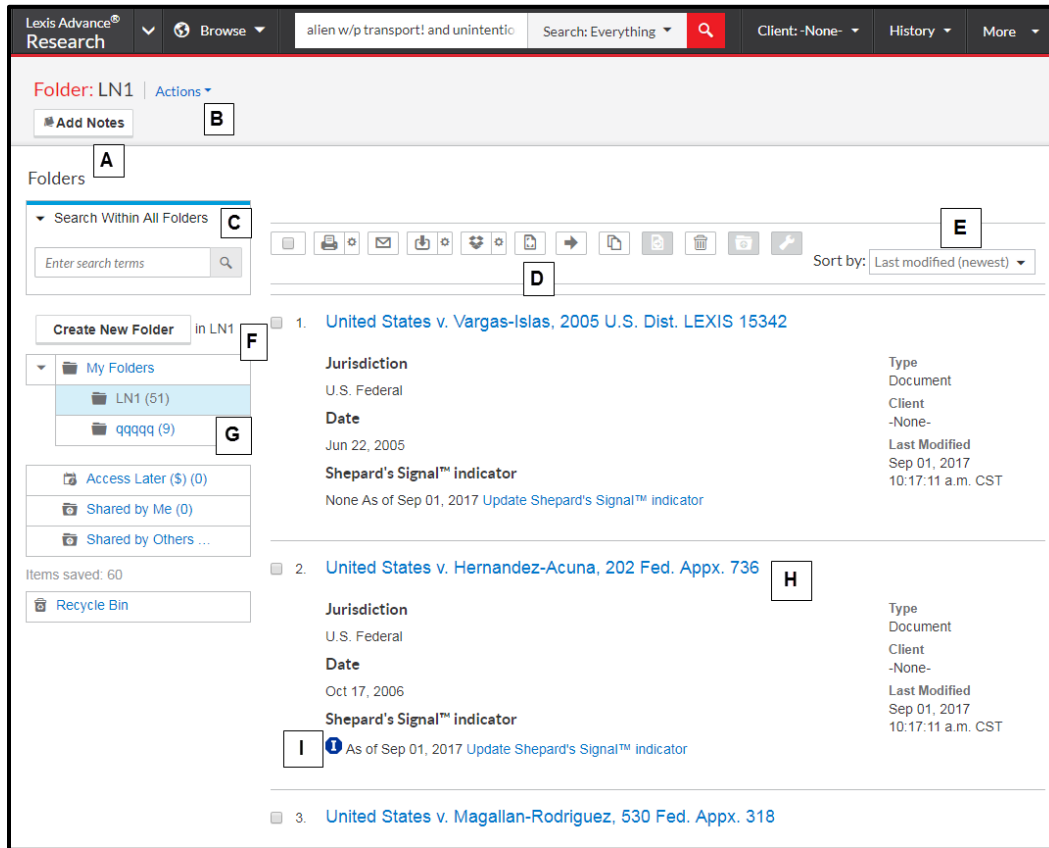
Lexis Advance® Research | Browse | alien w/p transport! and unintentio | Search: Everything | Client: -None- | History | More

Folder: LN1 | Actions

Add Notes

B

A

Folders

Search Within All Folders

C

Enter search terms

E

Sort by: Last modified (newest)

D

Create New Folder in LN1

F

My Folders

LN1 (51)

qqqqq (9)

G

Access Later ($) (0)

Shared by Me (0)

Shared by Others ...

Items saved: 60

Recycle Bin

1. United States v. Vargas-Islas, 2005 U.S. Dist. LEXIS 15342

Jurisdiction

U.S. Federal

Date

Jun 22, 2005

Shepard's Signal™ indicator

None As of Sep 01, 2017 Update Shepard's Signal™ indicator

Type

Document

Client

-None-

Last Modified

Sep 01, 2017 10:17:11 a.m. CST

2. United States v. Hernandez-Acuna, 202 Fed. Appx. 736

H

Jurisdiction

U.S. Federal

Date

Oct 17, 2006

Shepard's Signal™ indicator

I

As of Sep 01, 2017 Update Shepard's Signal™ indicator

Type

Document

Client

-None-

Last Modified

Sep 01, 2017 10:17:11 a.m. CST

3. United States v. Magallan-Rodriguez, 530 Fed. Appx. 318